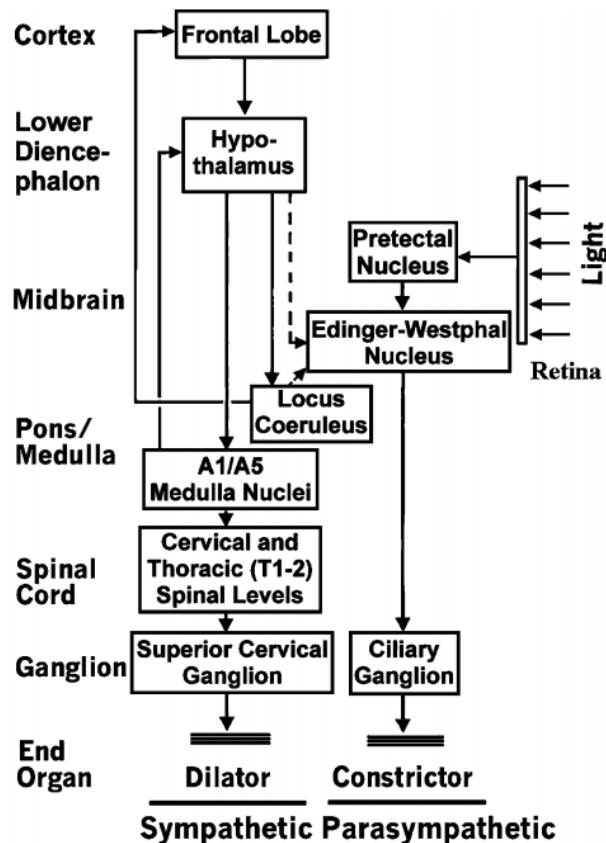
Cortex

Frontal Lobe

Lower Diencephalon

Hypothalamus

Light

Pretectal Nucleus

Midbrain

Edinger-Westphal Nucleus

Retina

Locus Coeruleus

Pons/ Medulla

A1/A5 Medulla Nuclei

Spinal Cord

Cervical and Thoracic (T1-2) Spinal Levels

Ganglion

Superior Cervical Ganglion

Ciliary Ganglion

End Organ

Dilator

Constrictor

Sympathetic Parasympathetic